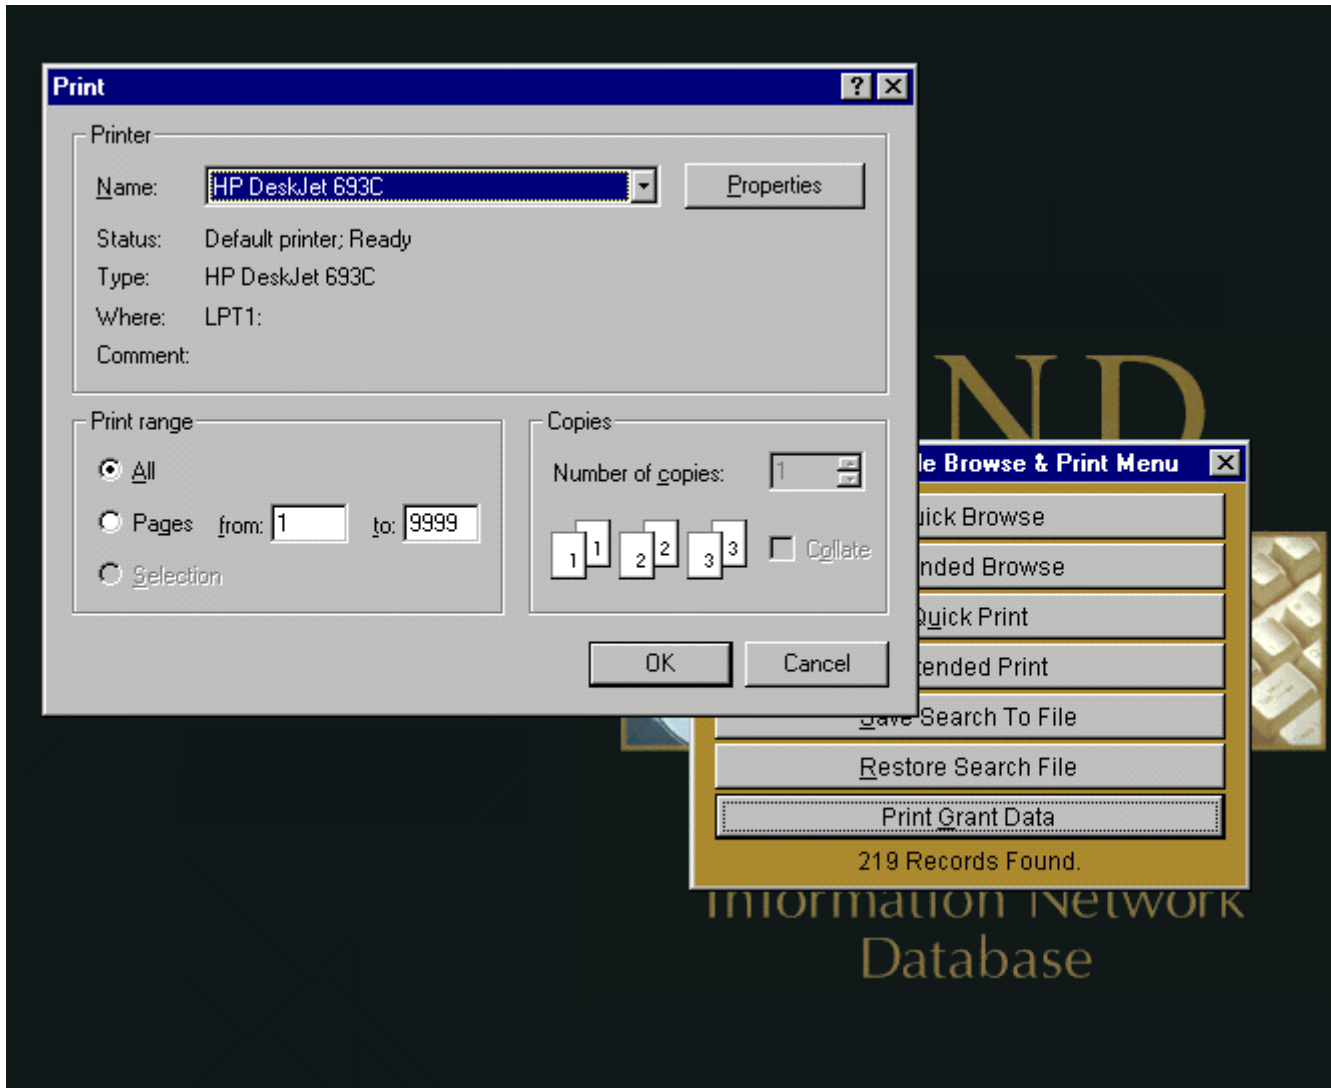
Print
?
Printer
Name: HP DeskJet 693C
Properties
Status: Default printer; Ready
Type: HP DeskJet 693C
Where: LPT1:
Comment:
Print range
All
Pages from: 1 to: 9999
Selection
Copies
Number of copies: 1
1 1 2 2 3 3
Collate
OK
Cancel

ND
le Browse & Print Menu
uick Browse
nded Browse
Quick Print
tended Print
Save Search To File
Restore Search File
Print Grant Data
219 Records Found.
Information Network
Database